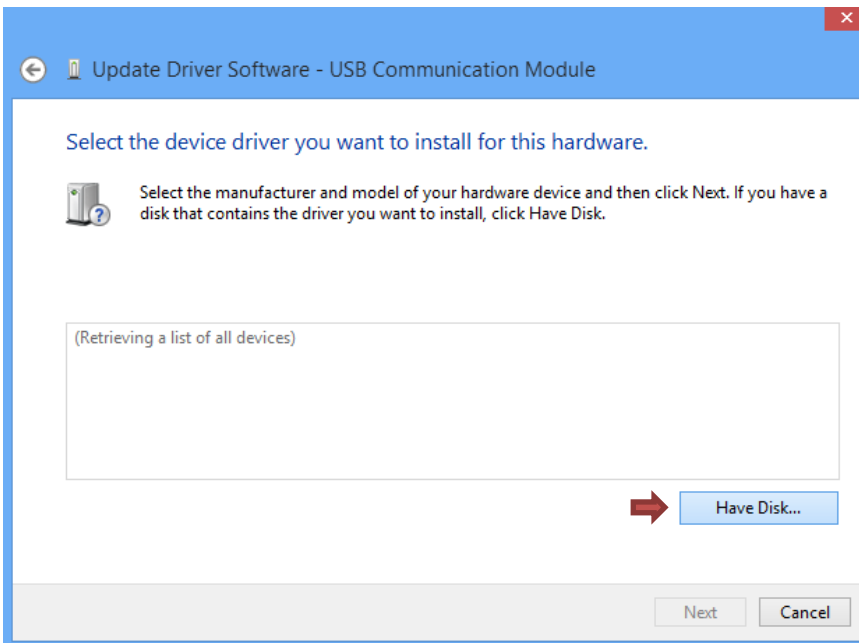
Update Driver Software - USB Communication Module

Select the device driver you want to install for this hardware.

Select the manufacturer and model of your hardware device and then click Next. If you have a disk that contains the driver you want to install, click Have Disk.

(Retrieving a list of all devices)

Have Disk...

Next

Cancel